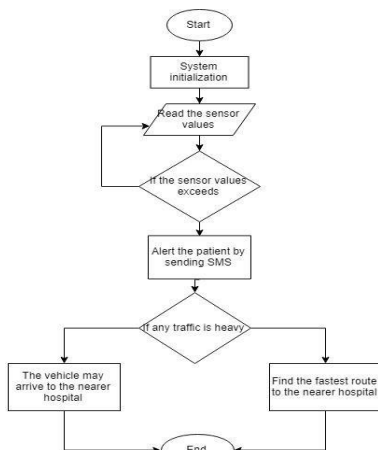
Start

System initialization

Read the sensor values

If the sensor values exceeds

Alert the patient by sending SMS

If any traffic is heavy

The vehicle may arrive to the nearer hospital

Find the fastest route to the nearer hospital

End